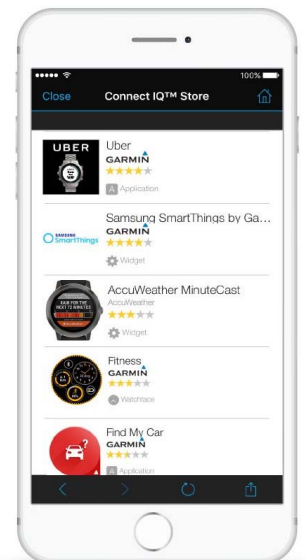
100%

Close Connect IQ™ Store

UBER

Uber
GARMIN
Application

Samsung SmartThings by Ga...
GARMIN
SAMSUNG SmartThings
Widget

RAIN FOR THE NEXT 12 MINUTES

AccuWeather MinuteCast
AccuWeather
Widget

Fitness
GARMIN
Watchface

Find My Car
GARMIN
Application